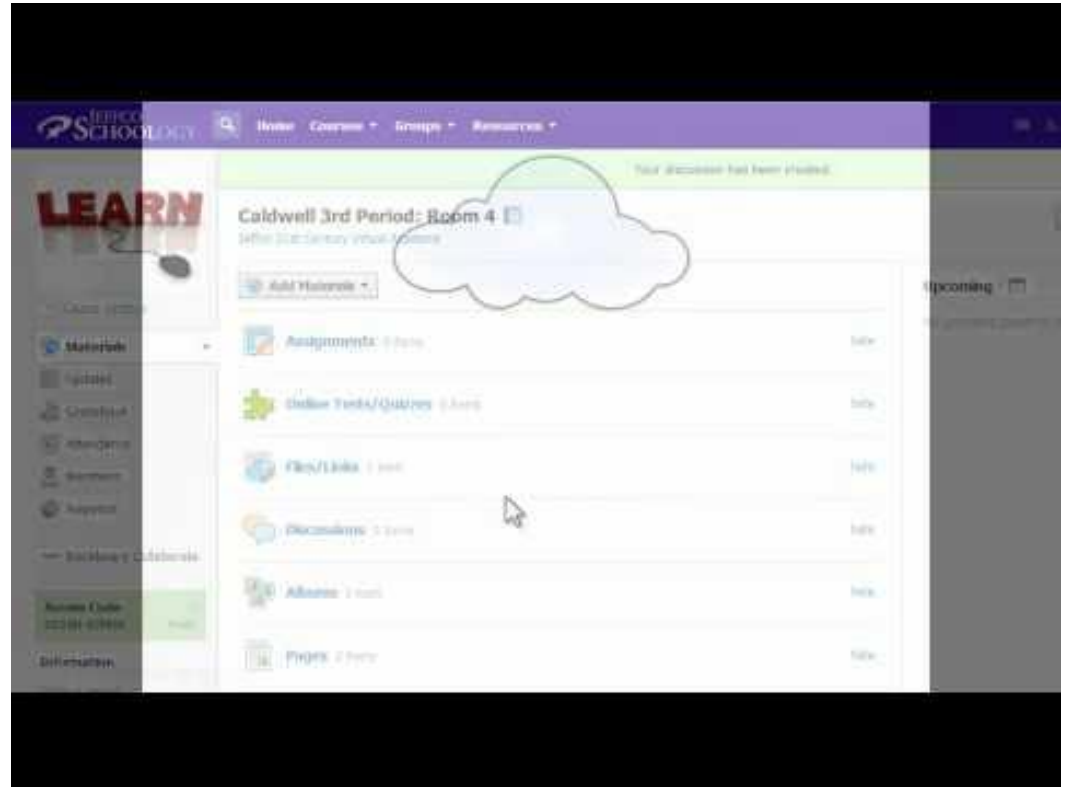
JEFFCO SCHOOLOGY

Home Courses Groups Resources

Your discussion has been created.

LEARN

Caldwell 3rd Period: Room 4

Jeffco 21st Century Virtual Academy

Add Materials

Upcoming

Materials

Updates

Gradebook

Attendance

Members

Analytics

Blackboard Collaborate

Access Code

Information

Assignments

Online Tests/Quizzes

Files/Links

Discussions

Albums

Pages